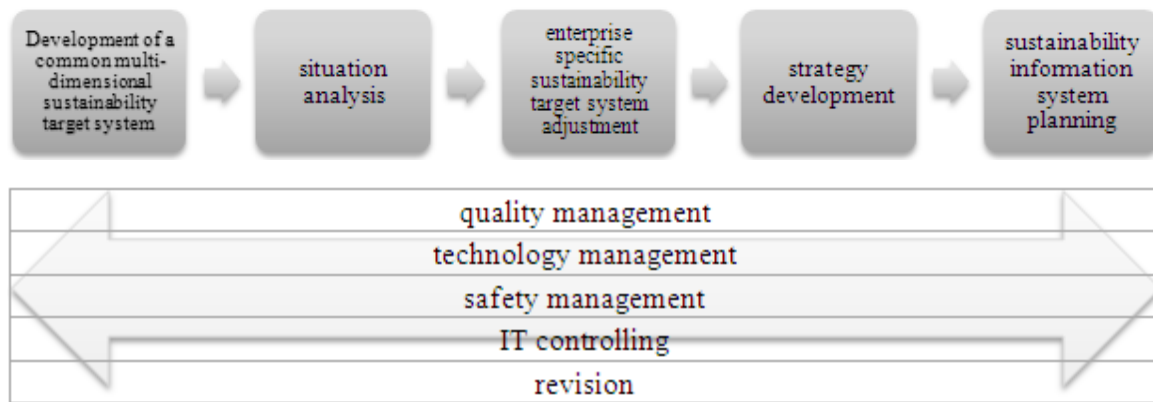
Development of a common multi-dimensional sustainability target system

situation analysis

enterprise specific sustainability target system adjustment

strategy development

sustainability information system planning

quality management
technology management
safety management
IT controlling
revision